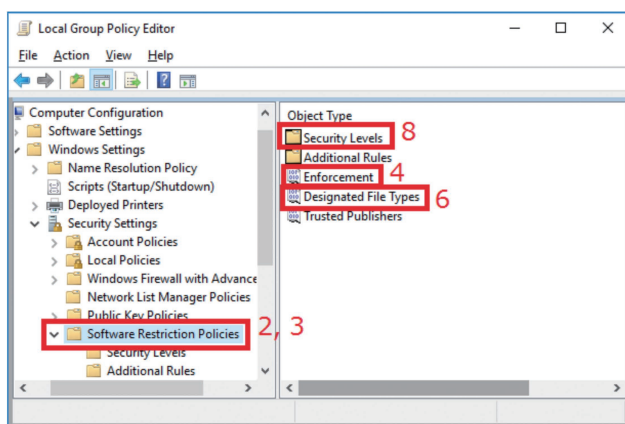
Local Group Policy Editor

File Action View Help

Computer Configuration
Software Settings
Windows Settings
Name Resolution Policy
Scripts (Startup/Shutdown)
Deployed Printers
Security Settings
Account Policies
Local Policies
Windows Firewall with Advance
Network List Manager Policies
Public Key Policies
Software Restriction Policies
Security Levels
Additional Rules

2, 3

Object Type
Security Levels
Additional Rules
Enforcement
Designated File Types
Trusted Publishers

8
4
6